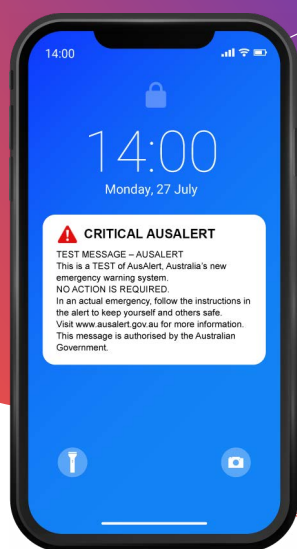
14:00

14:00
Monday, 27 July

CRITICAL AUSALERT
TEST MESSAGE – AUSALERT
This is a TEST of AusAlert, Australia's new emergency warning system.
NO ACTION IS REQUIRED.
In an actual emergency, follow the instructions in the alert to keep yourself and others safe.
Visit www.ausalert.gov.au for more information.
This message is authorised by the Australian Government.